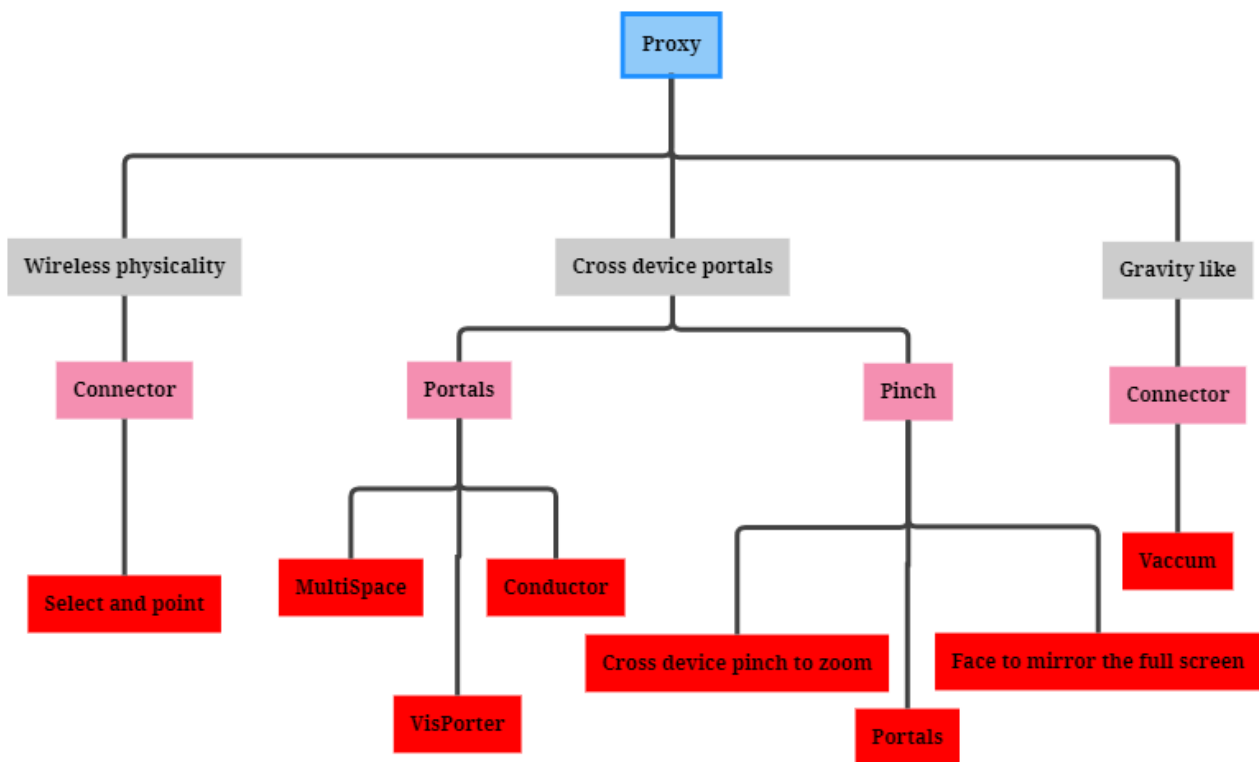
Proxy

Wireless physicality

Connector

Select and point

Cross device portals

Portals

MultiSpace

VisPorter

Conductor

Pinch

Cross device pinch to zoom

Portals

Face to mirror the full screen

Gravity like

Connector

Vaccum